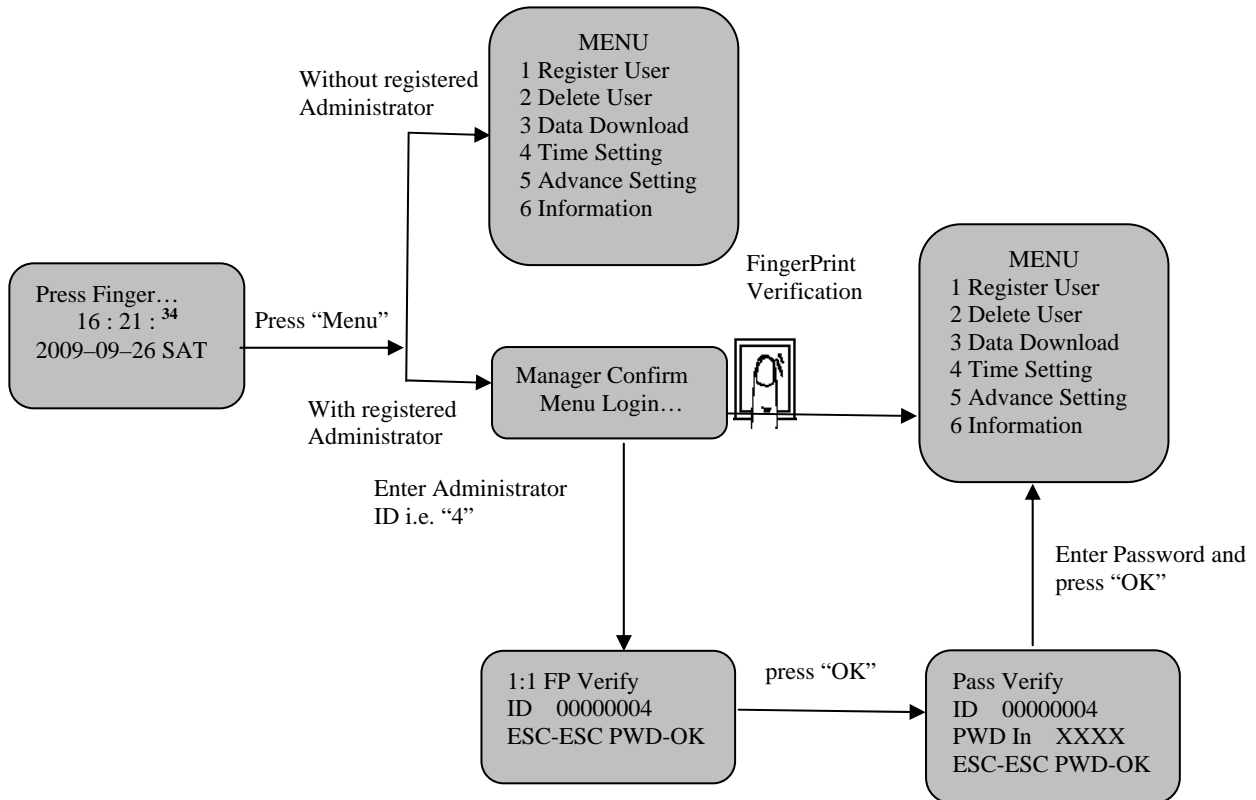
MENU
1 Register User
2 Delete User
3 Data Download
4 Time Setting
5 Advance Setting
6 Information

Without registered Administrator

Press Finger…
16 : 21 : $^{34}$
2009–09–26 SAT

Press “Menu”

FingerPrint Verification

MENU
1 Register User
2 Delete User
3 Data Download
4 Time Setting
5 Advance Setting
6 Information

Manager Confirm
Menu Login…

With registered Administrator

Enter Administrator ID i.e. “4”

Enter Password and press “OK”

1:1 FP Verify
ID 00000004
ESC-ESC PWD-OK

press “OK”

Pass Verify
ID 00000004
PWD In XXXX
ESC-ESC PWD-OK